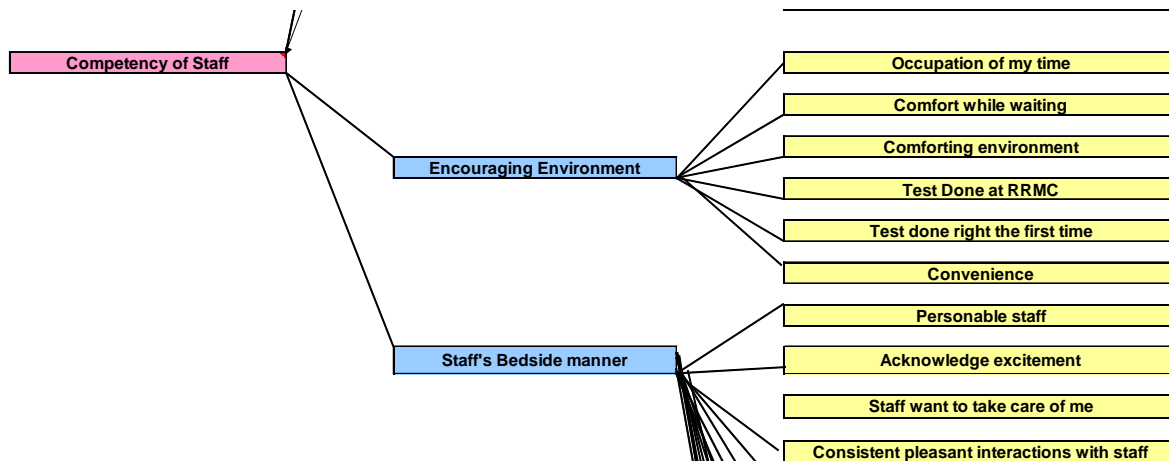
Competency of Staff

Encouraging Environment

Occupation of my time

Comfort while waiting

Comforting environment

Test Done at RRMC

Test done right the first time

Convenience

Staff's Bedside manner

Personable staff

Acknowledge excitement

Staff want to take care of me

Consistent pleasant interactions with staff